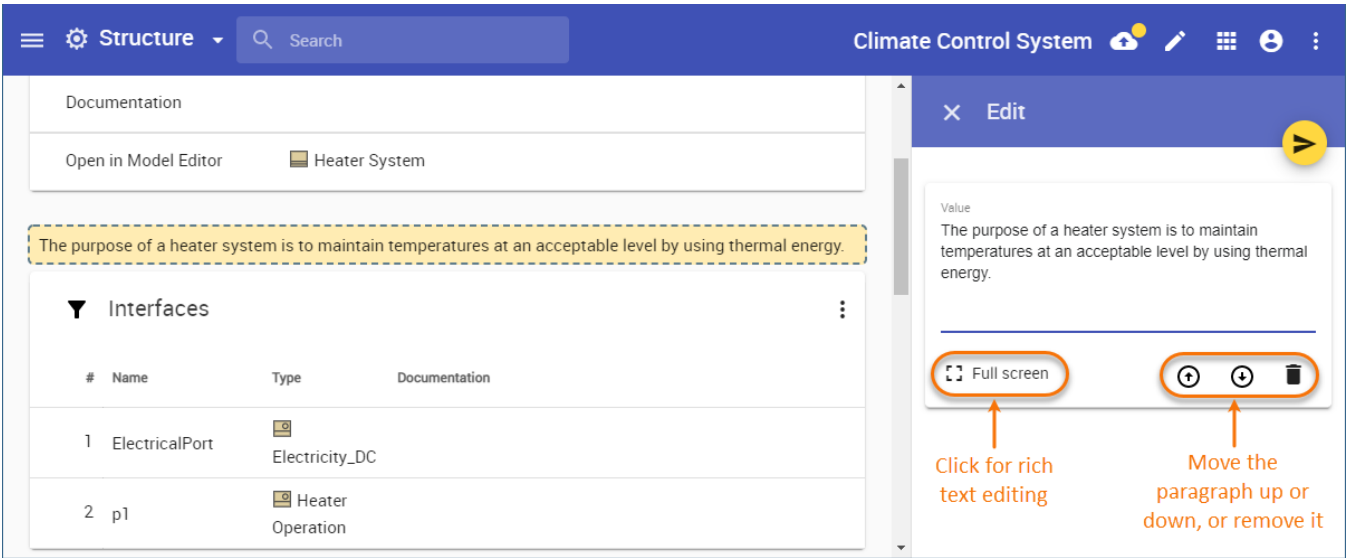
Structure

Search

Climate Control System

Documentation

Open in Model Editor Heater System

The purpose of a heater system is to maintain temperatures at an acceptable level by using thermal energy.

Interfaces

| # | Name | Type | Documentation |
|---|---|---|---|
| 1 | ElectricalPort | Electricity_DC | |
| 2 | p1 | Heater Operation | |

Edit

Value
The purpose of a heater system is to maintain temperatures at an acceptable level by using thermal energy.

Full screen

Click for rich text editing

Move the paragraph up or down, or remove it